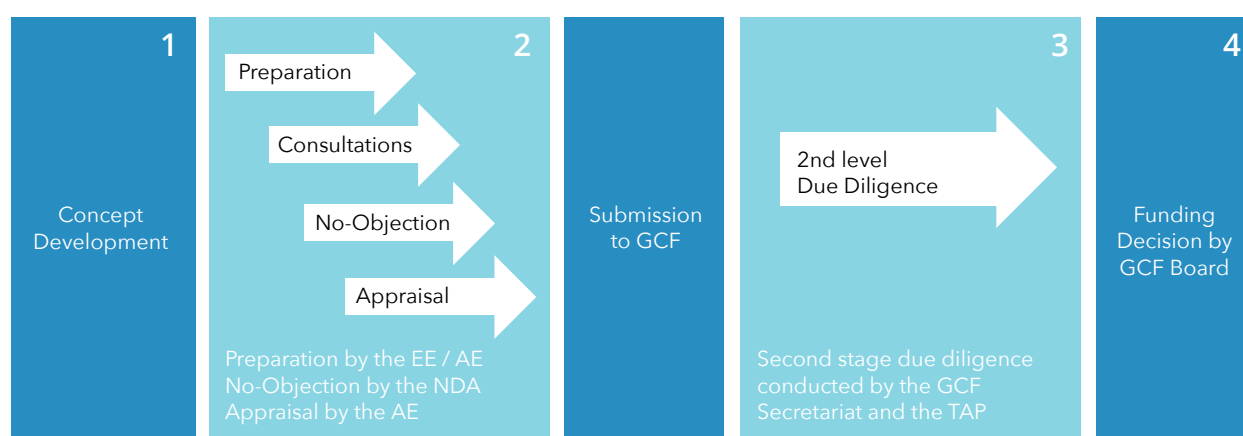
1

Concept Development

2

Preparation

Consultations

No-Objection

Appraisal

Preparation by the EE / AE
No-Objection by the NDA
Appraisal by the AE

Submission to GCF

3

2nd level
Due Diligence

Second stage due diligence conducted by the GCF Secretariat and the TAP

4

Funding Decision by GCF Board